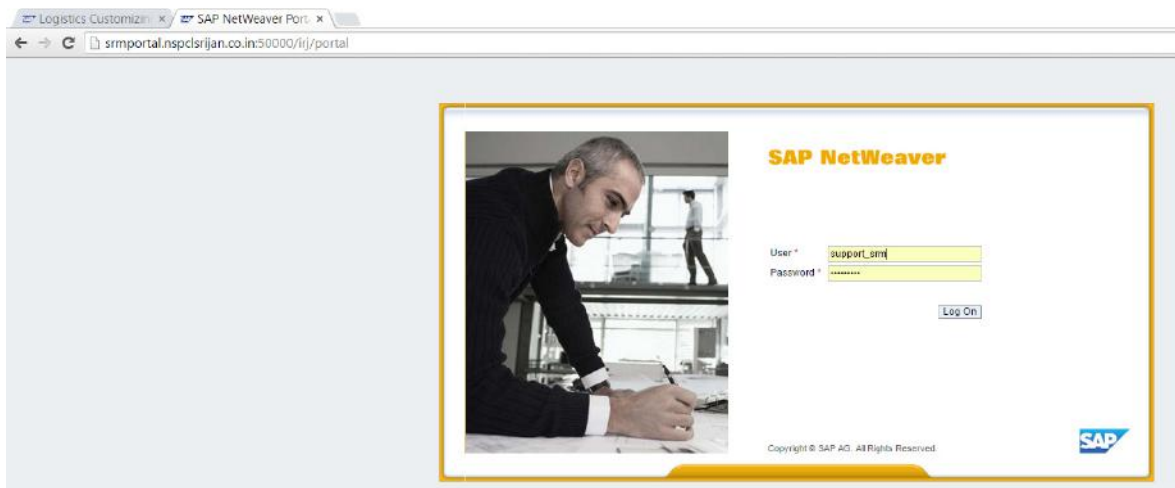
Logistics Customizin ×   SAP NetWeaver Port ×

srmportal.nspclsrijan.co.in:50000/irj/portal

SAP NetWeaver

User * support_srm
Password * ••••••••••

Log On

Copyright © SAP AG. All Rights Reserved.

SAP